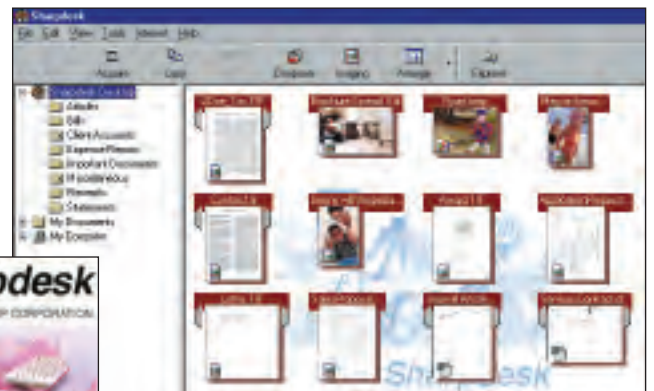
Sharpdesk

File Edit View Tools Internet Help

Acquire Copy Dropbox Imaging Arrange Explorer

Sharpdesk Desktop
Articles
Bills
Client Accounts
Expense Reports
Important Documents
Miscellaneous
Receipts
Statements
My Documents
My Computer

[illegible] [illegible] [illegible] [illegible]

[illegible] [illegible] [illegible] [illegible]

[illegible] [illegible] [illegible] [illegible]

pdesk

P CORPORATION

Sharpdesk